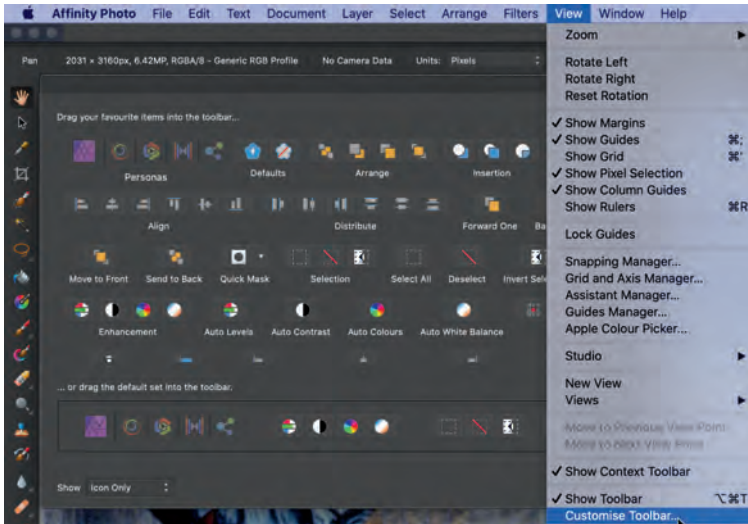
Affinity Photo File Edit Text Document Layer Select Arrange Filters View Window Help

Pan 2031 × 3160px, 6.42MP, RGBA/8 - Generic RGB Profile No Camera Data Units: Pixels

Drag your favourite items into the toolbar...

Personas Defaults Arrange Insertion

Align Distribute Forward One Ba

Move to Front Send to Back Quick Mask Selection Select All Deselect Invert Sele

Enhancement Auto Levels Auto Contrast Auto Colours Auto White Balance

... or drag the default set into the toolbar.

Show Icon Only

Zoom
Rotate Left
Rotate Right
Reset Rotation
✓ Show Margins
✓ Show Guides ⌘;
Show Grid ⌘'
✓ Show Pixel Selection
✓ Show Column Guides
Show Rulers ⌘R
Lock Guides
Snapping Manager...
Grid and Axis Manager...
Assistant Manager...
Guides Manager...
Apple Colour Picker...
Studio
New View
Views
Move to Previous View Point
Move to Next View Point
✓ Show Context Toolbar
✓ Show Toolbar ⌥⌘T
Customise Toolbar...